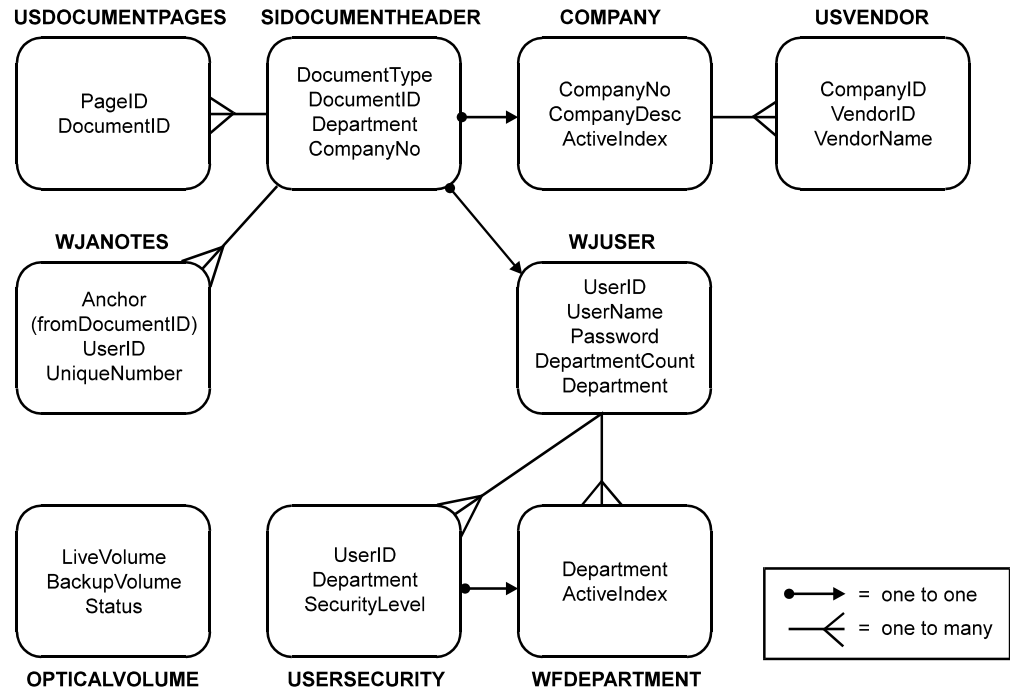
USDOCUMENTPAGES
PageID
DocumentID

SIDOCUMENTHEADER
DocumentType
DocumentID
Department
CompanyNo

COMPANY
CompanyNo
CompanyDesc
ActiveIndex

USVENDOR
CompanyID
VendorID
VendorName

WJANOTES
Anchor
(fromDocumentID)
UserID
UniqueNumber

WJUSER
UserID
UserName
Password
DepartmentCount
Department

LiveVolume
BackupVolume
Status
OPTICALVOLUME

UserID
Department
SecurityLevel
USERSECURITY

Department
ActiveIndex
WFDEPARTMENT

= one to one
= one to many